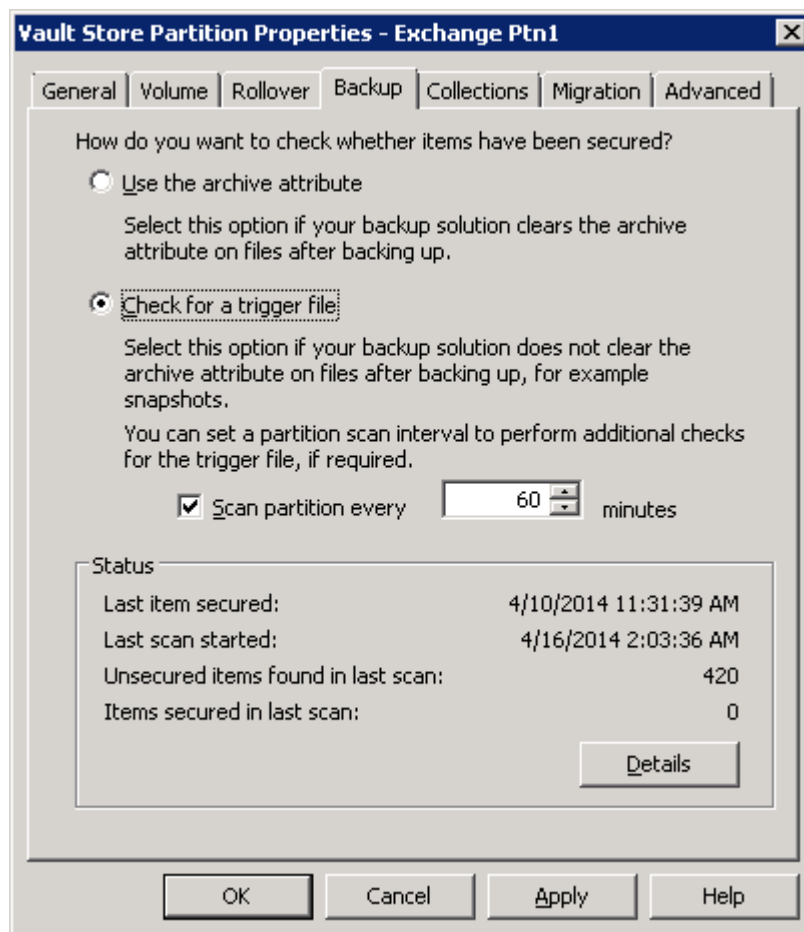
Vault Store Partition Properties - Exchange Ptn1

General | Volume | Rollover | Backup | Collections | Migration | Advanced

How do you want to check whether items have been secured?

Use the archive attribute

Select this option if your backup solution clears the archive attribute on files after backing up.

Check for a trigger file

Select this option if your backup solution does not clear the archive attribute on files after backing up, for example snapshots.

You can set a partition scan interval to perform additional checks for the trigger file, if required.

Scan partition every 60 minutes

Status

| | |
|---|---|
| Last item secured: | 4/10/2014 11:31:39 AM |
| Last scan started: | 4/16/2014 2:03:36 AM |
| Unsecured items found in last scan: | 420 |
| Items secured in last scan: | 0 |

Details

OK Cancel Apply Help